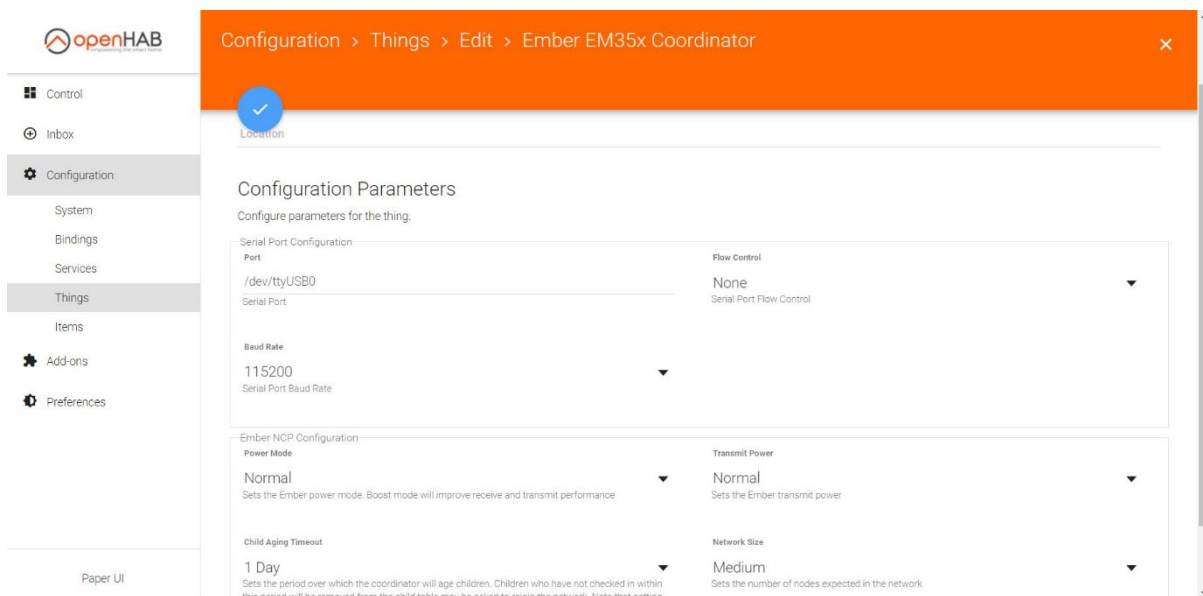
openHAB
empowering the smart home

Control
Inbox
Configuration
System
Bindings
Services
Things
Items
Add-ons
Preferences

Paper UI

Configuration > Things > Edit > Ember EM35x Coordinator

Location

Configuration Parameters
Configure parameters for the thing.

Serial Port Configuration

Port
/dev/ttyUSB0
Serial Port

Flow Control
None
Serial Port Flow Control

Baud Rate
115200
Serial Port Baud Rate

Ember NCP Configuration

Power Mode
Normal
Sets the Ember power mode. Boost mode will improve receive and transmit performance

Transmit Power
Normal
Sets the Ember transmit power

Child Aging Timeout
1 Day
Sets the period over which the coordinator will age children. Children who have not checked in within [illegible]

Network Size
Medium
Sets the number of nodes expected in the network